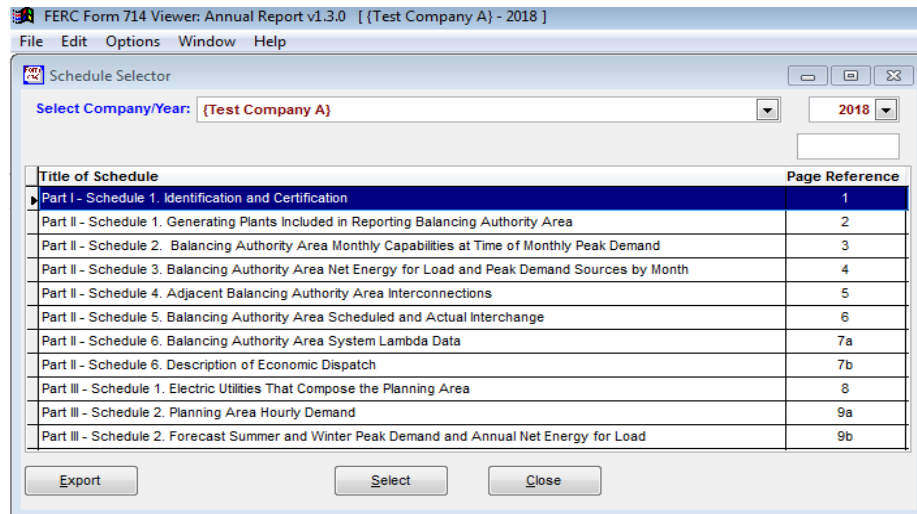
FERC Form 714 Viewer: Annual Report v1.3.0 [ {Test Company A} - 2018 ]

File Edit Options Window Help

Schedule Selector

Select Company/Year: {Test Company A} 2018

| Title of Schedule | Page Reference |
|---|---|
| Part I - Schedule 1. Identification and Certification | 1 |
| Part II - Schedule 1. Generating Plants Included in Reporting Balancing Authority Area | 2 |
| Part II - Schedule 2. Balancing Authority Area Monthly Capabilities at Time of Monthly Peak Demand | 3 |
| Part II - Schedule 3. Balancing Authority Area Net Energy for Load and Peak Demand Sources by Month | 4 |
| Part II - Schedule 4. Adjacent Balancing Authority Area Interconnections | 5 |
| Part II - Schedule 5. Balancing Authority Area Scheduled and Actual Interchange | 6 |
| Part II - Schedule 6. Balancing Authority Area System Lambda Data | 7a |
| Part II - Schedule 6. Description of Economic Dispatch | 7b |
| Part III - Schedule 1. Electric Utilities That Compose the Planning Area | 8 |
| Part III - Schedule 2. Planning Area Hourly Demand | 9a |
| Part III - Schedule 2. Forecast Summer and Winter Peak Demand and Annual Net Energy for Load | 9b |

Export Select Close